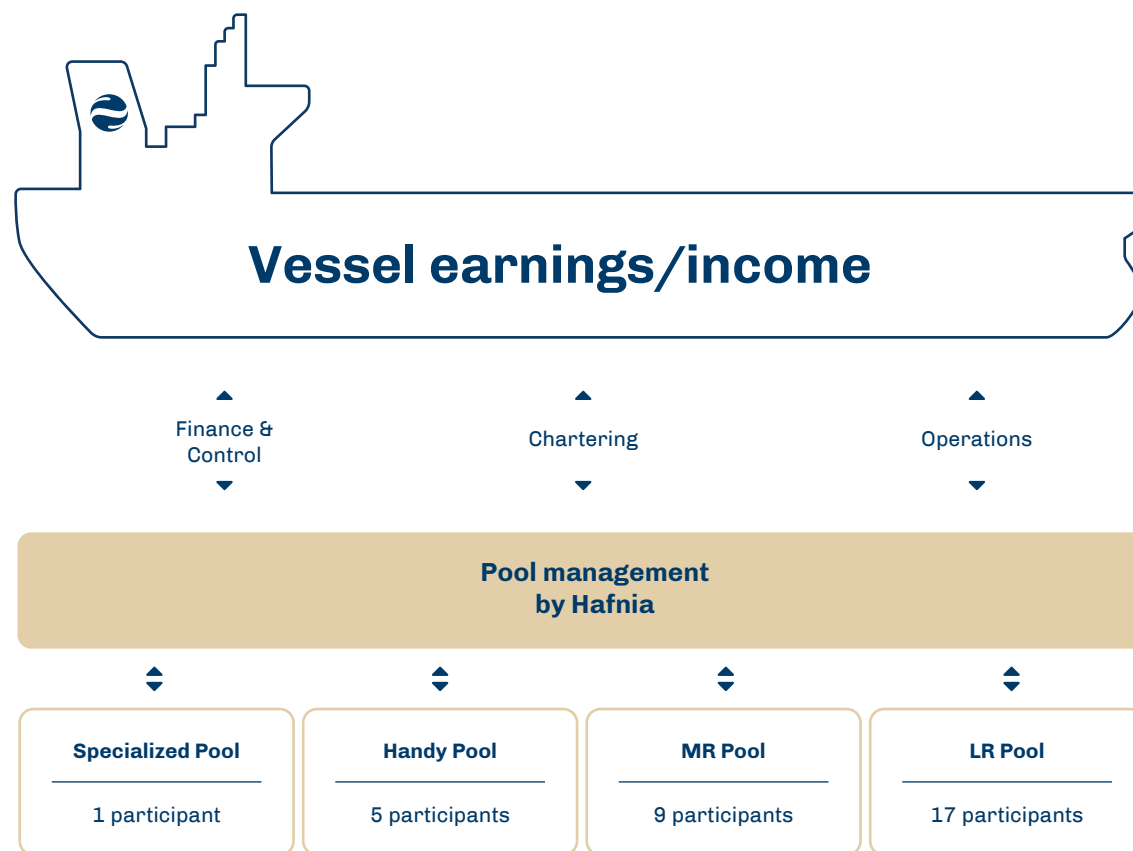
Vessel earnings/income

Finance & Control

Chartering

Operations

Pool management by Hafnia

Specialized Pool

1 participant

Handy Pool

5 participants

MR Pool

9 participants

LR Pool

17 participants